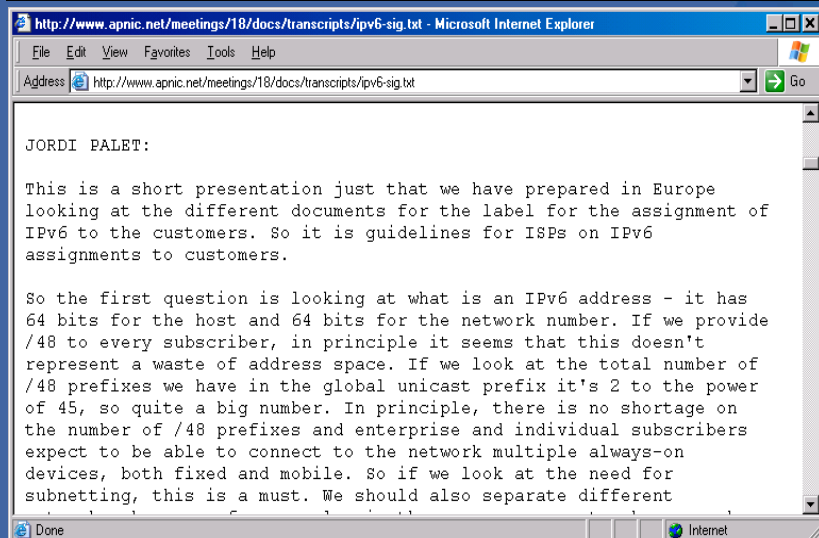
http://www.apnic.net/meetings/18/docs/transcripts/ipv6-sig.txt - Microsoft Internet Explorer

File Edit View Favorites Tools Help

Address http://www.apnic.net/meetings/18/docs/transcripts/ipv6-sig.txt Go

JORDI PALET:

This is a short presentation just that we have prepared in Europe looking at the different documents for the label for the assignment of IPv6 to the customers. So it is guidelines for ISPs on IPv6 assignments to customers.

So the first question is looking at what is an IPv6 address - it has 64 bits for the host and 64 bits for the network number. If we provide /48 to every subscriber, in principle it seems that this doesn't represent a waste of address space. If we look at the total number of /48 prefixes we have in the global unicast prefix it's 2 to the power of 45, so quite a big number. In principle, there is no shortage on the number of /48 prefixes and enterprise and individual subscribers expect to be able to connect to the network multiple always-on devices, both fixed and mobile. So if we look at the need for subnetting, this is a must. We should also separate different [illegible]

Done Internet